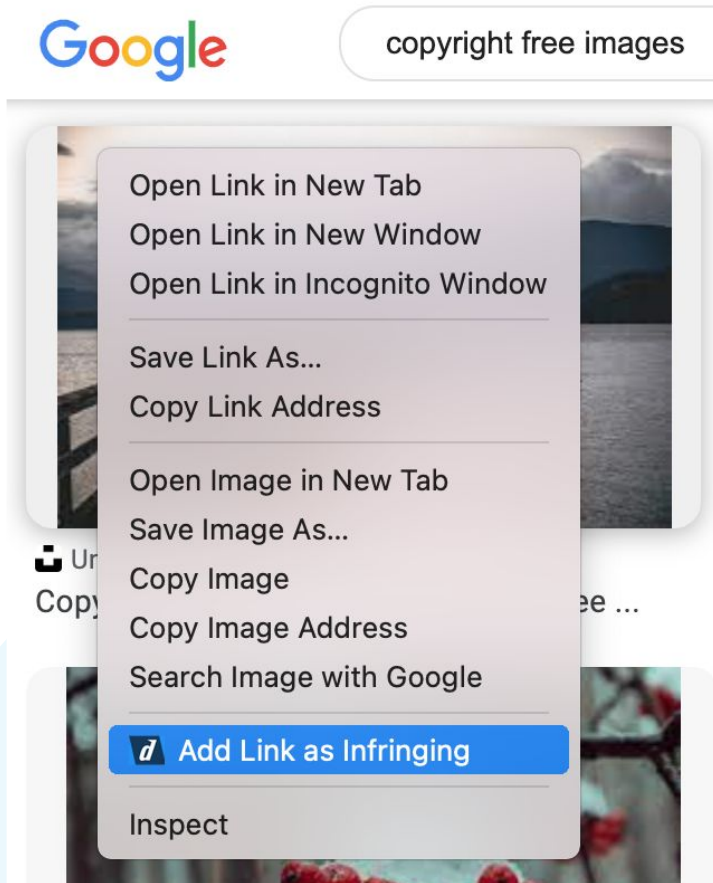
Google

copyright free images

Open Link in New Tab
Open Link in New Window
Open Link in Incognito Window

Save Link As...
Copy Link Address

Open Image in New Tab
Save Image As...
Copy Image
Copy Image Address
Search Image with Google

d Add Link as Infringing

Inspect

Ur

Copy

ee ...